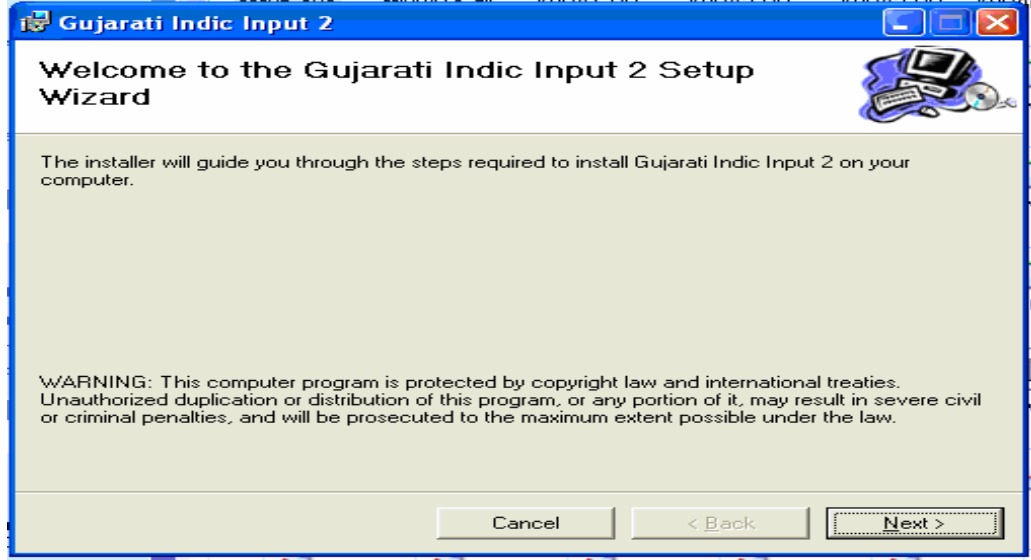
Gujarati Indic Input 2

Welcome to the Gujarati Indic Input 2 Setup Wizard

The installer will guide you through the steps required to install Gujarati Indic Input 2 on your computer.

WARNING: This computer program is protected by copyright law and international treaties. Unauthorized duplication or distribution of this program, or any portion of it, may result in severe civil or criminal penalties, and will be prosecuted to the maximum extent possible under the law.

Cancel

< Back

Next >